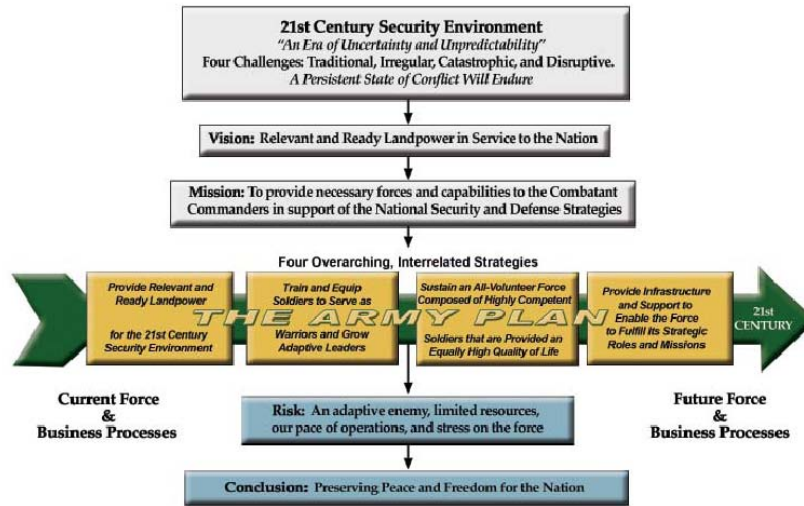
21st Century Security Environment
"An Era of Uncertainty and Unpredictability"
Four Challenges: Traditional, Irregular, Catastrophic, and Disruptive.
A Persistent State of Conflict Will Endure

Vision: Relevant and Ready Landpower in Service to the Nation

Mission: To provide necessary forces and capabilities to the Combatant Commanders in support of the National Security and Defense Strategies

Four Overarching, Interrelated Strategies

Provide Relevant and Ready Landpower for the 21st Century Security Environment

Train and Equip Soldiers to Serve as Warriors and Grow Adaptive Leaders

Sustain an All-Volunteer Force Composed of Highly Competent Soldiers that are Provided an Equally High Quality of Life

Provide Infrastructure and Support to Enable the Force to Fulfill its Strategic Roles and Missions

THE ARMY PLAN

21st CENTURY

Current Force & Business Processes

Risk: An adaptive enemy, limited resources, our pace of operations, and stress on the force

Future Force & Business Processes

Conclusion: Preserving Peace and Freedom for the Nation